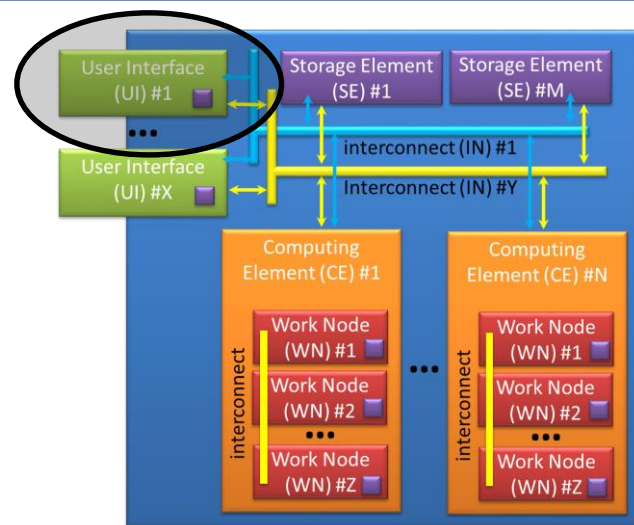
User Interface (UI) #1

•••

User Interface (UI) #X

Storage Element (SE) #1

Storage Element (SE) #M

interconnect (IN) #1

Interconnect (IN) #Y

Computing Element (CE) #1

interconnect

Work Node (WN) #1

Work Node (WN) #2

•••

Work Node (WN) #Z

•••

Computing Element (CE) #N

interconnect

Work Node (WN) #1

Work Node (WN) #2

•••

Work Node (WN) #Z